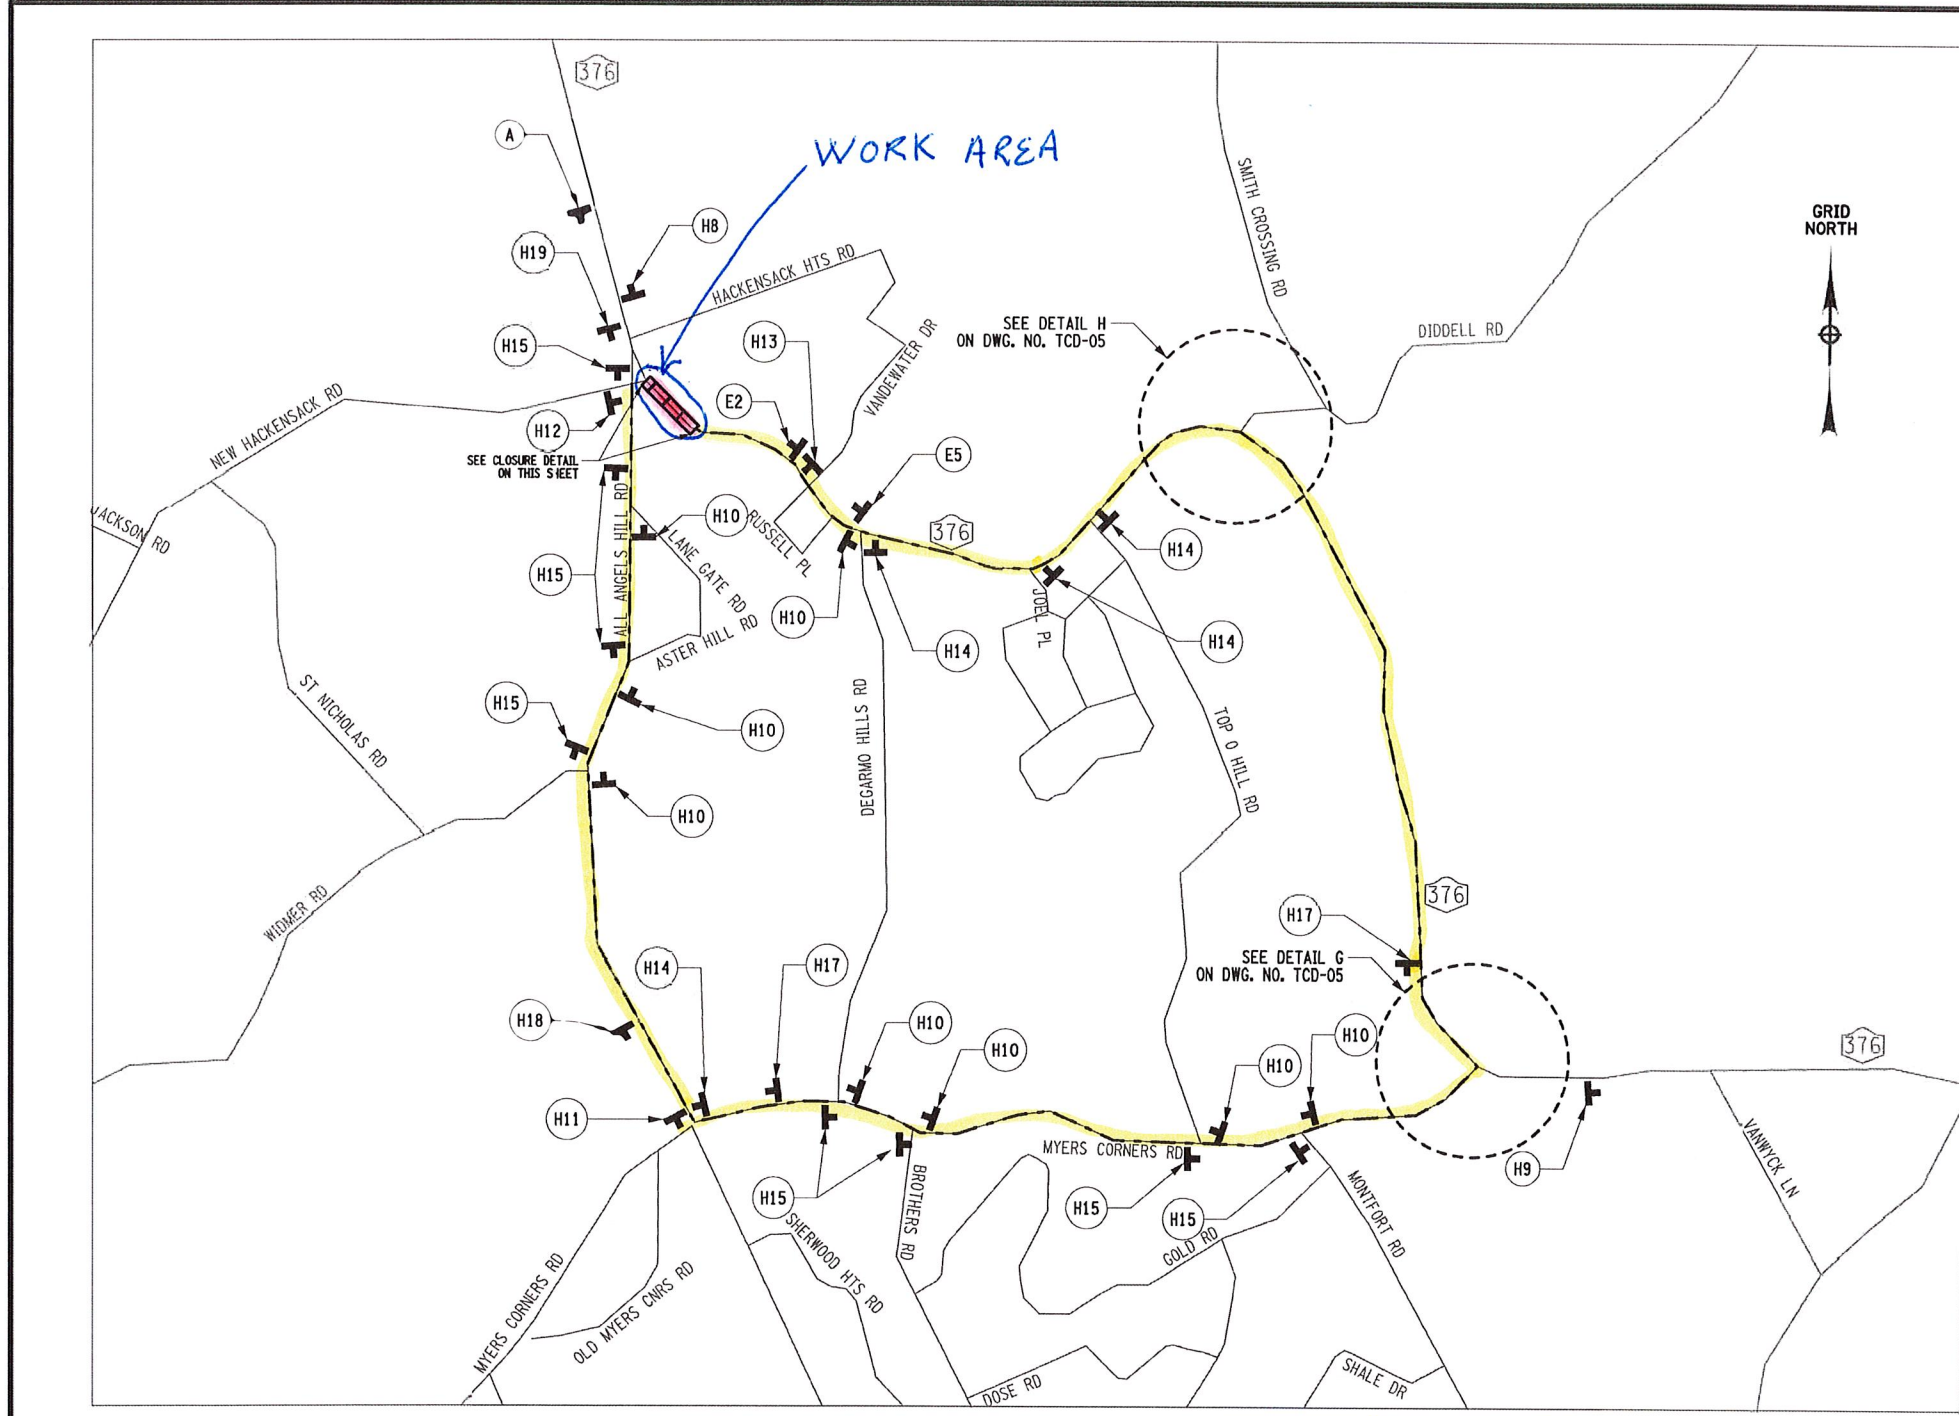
376

A

WORK AREA

H8

H19

HACKENSACK HTS RD

GRID NORTH

SMITH CROSSING RD

H15

H13

VANDEWATER DR

SEE DETAIL H ON DWG. NO. TCD-05

DIDDELL RD

NEW HACKENSACK RD

E2

H12

SEE CLOSURE DETAIL ON THIS SHEET

E5

JACKSON RD

ALL ANGELS HILL RD

H10

RUSSELL PL

376

H14

LANE GATE RD

H15

H10

JOEL PL

H14

ASTER HILL RD

H14

H15

H10

ST NICHOLAS RD

DEGARMO HILLS RD

TOP O HILL RD

H10

WIDMER RD

376

H17

SEE DETAIL G ON DWG. NO. TCD-05

H14

H17

H18

H10

H10

H10

H10

376

H11

MYERS CORNERS RD

H15

H15

H15

H9

BROTHERS RD

SHERWOOD HTS RD

GOLD RD

MONTFORT RD

VANWYCK LN

MYERS CORNERS RD

OLD MYERS CNRS RD

DOSE RD

SHALE DR